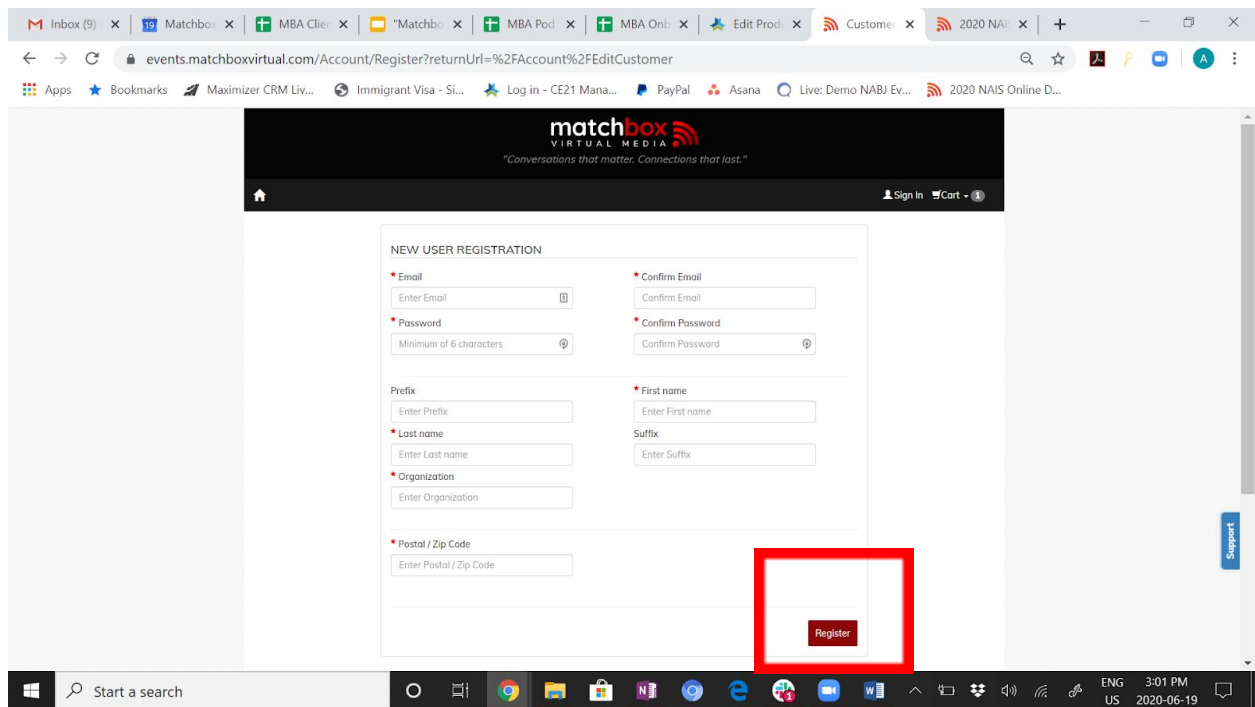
Inbox (9) × Matchbox × MBA Clie × "Matchbo × MBA Pod × MBA Onb × Edit Prod × Custome × 2020 NA ×

events.matchboxvirtual.com/Account/Register?returnUrl=%2FAccount%2FEditCustomer

Apps Bookmarks Maximizer CRM Liv... Immigrant Visa - Si... Log in - CE21 Mana... PayPal Asana Live: Demo NABJ Ev... 2020 NAIS Online D...

matchbox
VIRTUAL MEDIA
"Conversations that matter. Connections that last."

Sign In Cart 1

NEW USER REGISTRATION

* Email
Enter Email

* Confirm Email
Confirm Email

* Password
Minimum of 6 characters

* Confirm Password
Confirm Password

Prefix
Enter Prefix

* First name
Enter First name

* Last name
Enter Last name

Suffix
Enter Suffix

* Organization
Enter Organization

* Postal / Zip Code
Enter Postal / Zip Code

Register

Support

Start a search

ENG US 3:01 PM 2020-06-19